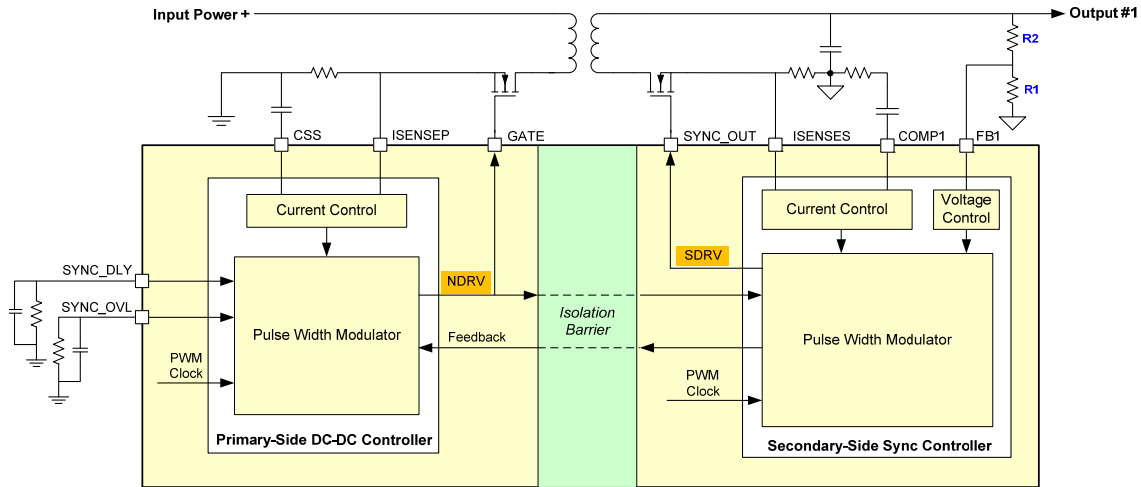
Input Power +

Output #1

R2

R1

CSS

ISENSEP

GATE

SYNC_OUT

ISENSES

COMP1

FB1

Current Control

Current Control

Voltage Control

SYNC_DLY

SYNC_OVL

NDRV

SDRV

Pulse Width Modulator

Isolation Barrier

Feedback

Pulse Width Modulator

PWM Clock

PWM Clock

Primary-Side DC-DC Controller

Secondary-Side Sync Controller